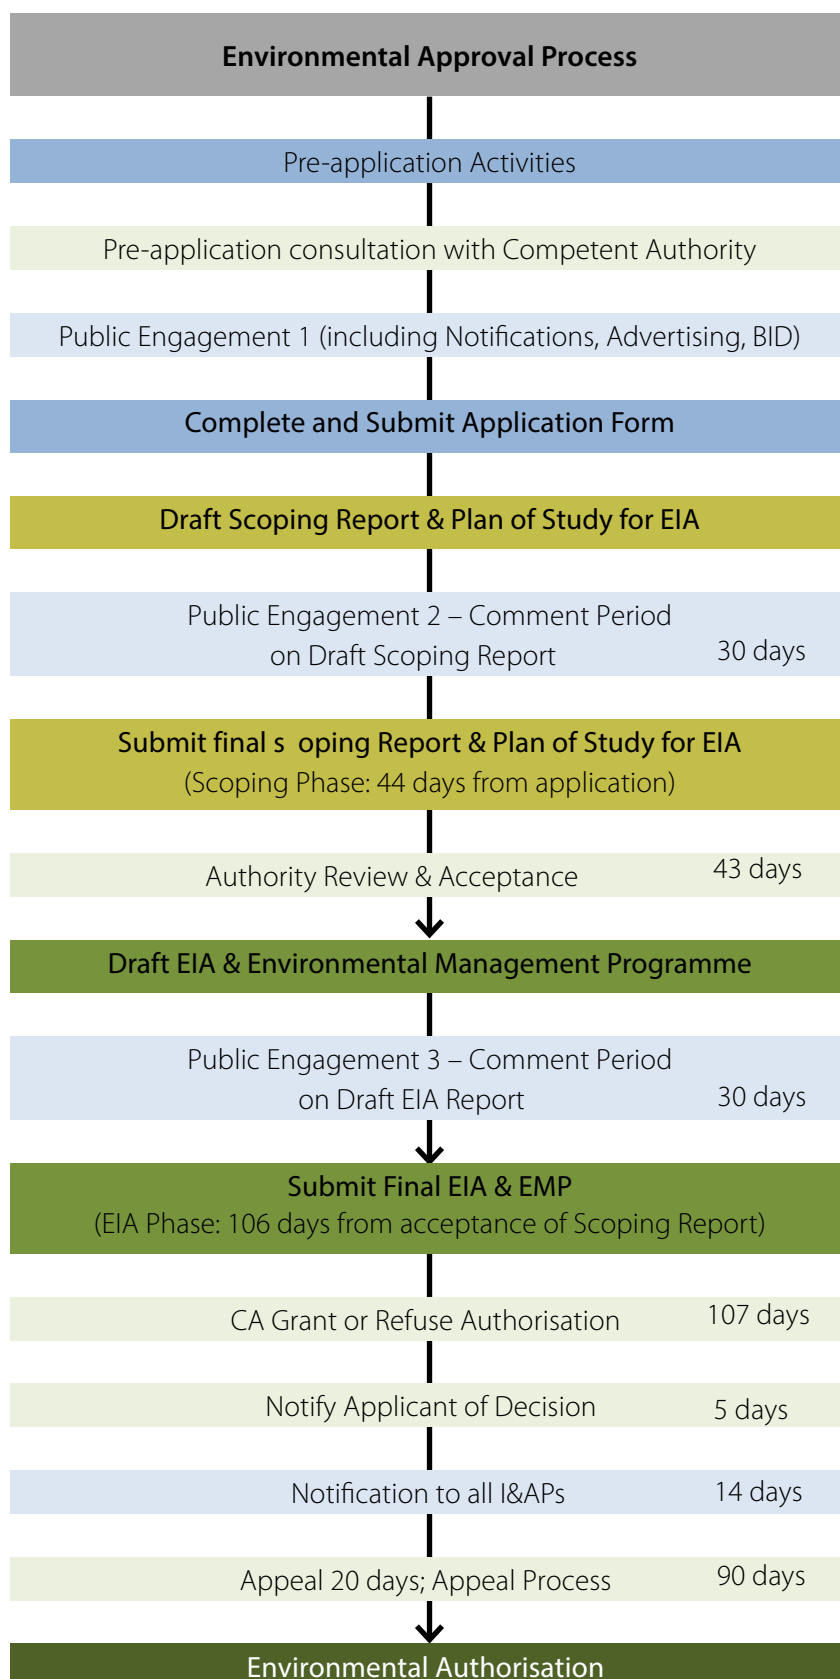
Environmental Approval Process

Pre-application Activities

Pre-application consultation with Competent Authority

Public Engagement 1 (including Notifications, Advertising, BID)

Complete and Submit Application Form

Draft Scoping Report & Plan of Study for EIA

Public Engagement 2 – Comment Period on Draft Scoping Report 30 days

Submit final s oping Report & Plan of Study for EIA (Scoping Phase: 44 days from application)

Authority Review & Acceptance 43 days

Draft EIA & Environmental Management Programme

Public Engagement 3 – Comment Period on Draft EIA Report 30 days

Submit Final EIA & EMP (EIA Phase: 106 days from acceptance of Scoping Report)

CA Grant or Refuse Authorisation 107 days

Notify Applicant of Decision 5 days

Notification to all I&APs 14 days

Appeal 20 days; Appeal Process 90 days

Environmental Authorisation